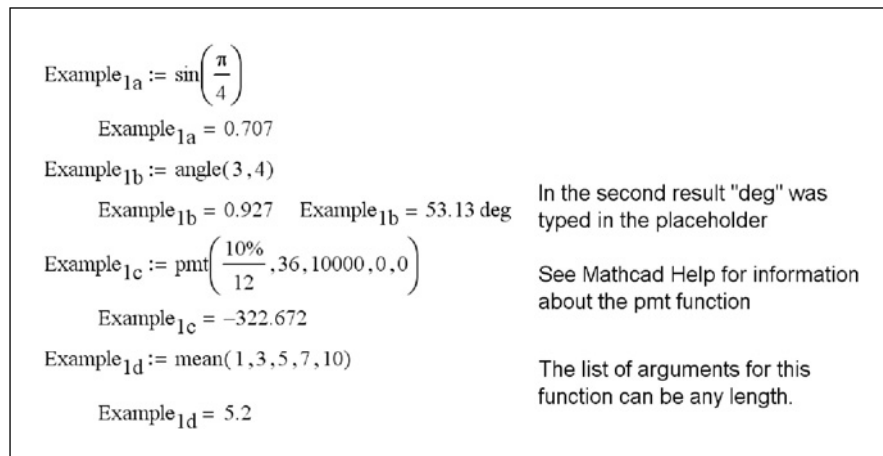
$Example_{1a} := \sin\left(\frac{\pi}{4}\right)$

$Example_{1a} = 0.707$

$Example_{1b} := angle(3,4)$

$Example_{1b} = 0.927$ $Example_{1b} = 53.13\ deg$

In the second result "deg" was typed in the placeholder

$Example_{1c} := pmt\left(\frac{10\%}{12}, 36, 10000, 0, 0\right)$

See Mathcad Help for information about the pmt function

$Example_{1c} = -322.672$

$Example_{1d} := mean(1,3,5,7,10)$

The list of arguments for this function can be any length.

$Example_{1d} = 5.2$